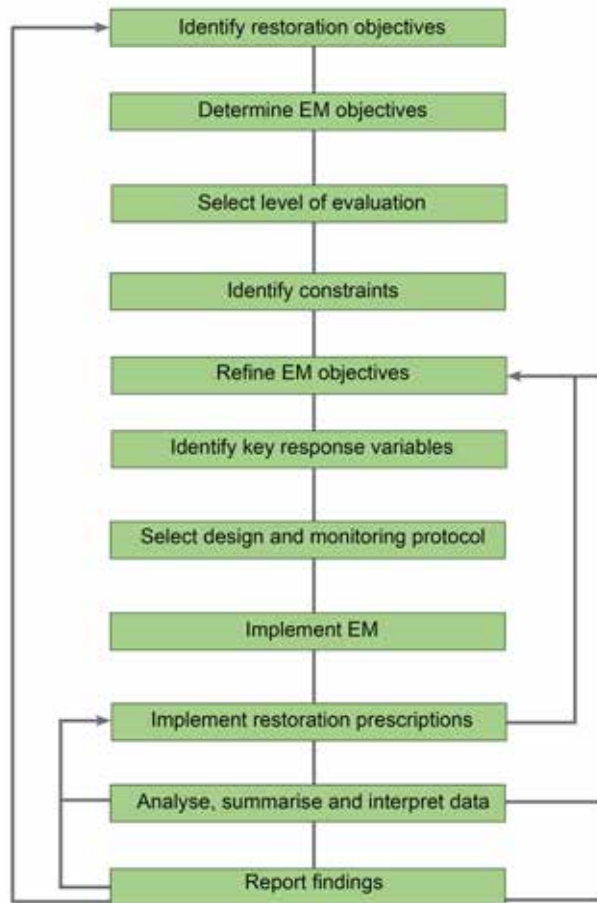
Identify restoration objectives

Determine EM objectives

Select level of evaluation

Identify constraints

Refine EM objectives

Identify key response variables

Select design and monitoring protocol

Implement EM

Implement restoration prescriptions

Analyse, summarise and interpret data

Report findings